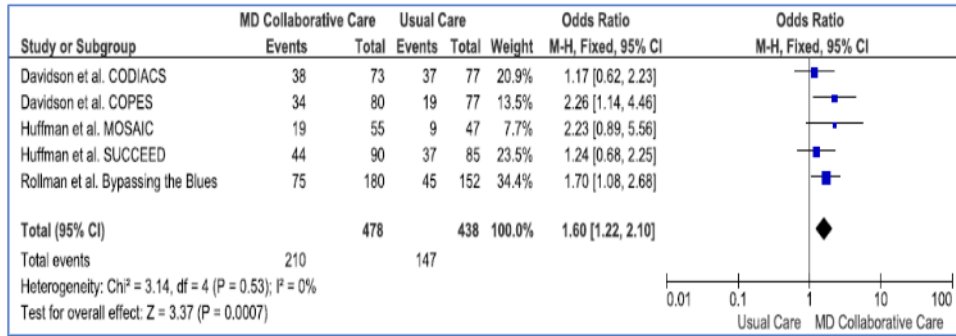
| Study or Subgroup | MD Collaborative Care Events | MD Collaborative Care Total | Usual Care Events | Usual Care Total | Weight | Odds Ratio M-H, Fixed, 95% CI |
|---|---|---|---|---|---|---|
| Davidson et al. CODIACS | 38 | 73 | 37 | 77 | 20.9% | 1.17 [0.62, 2.23] |
| Davidson et al. COPES | 34 | 80 | 19 | 77 | 13.5% | 2.26 [1.14, 4.46] |
| Huffman et al. MOSAIC | 19 | 55 | 9 | 47 | 7.7% | 2.23 [0.89, 5.56] |
| Huffman et al. SUCCEED | 44 | 90 | 37 | 85 | 23.5% | 1.24 [0.68, 2.25] |
| Rollman et al. Bypassing the Blues | 75 | 180 | 45 | 152 | 34.4% | 1.70 [1.08, 2.68] |
| Total (95% CI) | | 478 | | 438 | 100.0% | 1.60 [1.22, 2.10] |
| Total events | 210 | | 147 | | | |

Heterogeneity: Chi² = 3.14, df = 4 (P = 0.53); I² = 0%
Test for overall effect: Z = 3.37 (P = 0.0007)

Odds Ratio
M-H, Fixed, 95% CI

0.01 0.1 1 10 100
Usual Care MD Collaborative Care